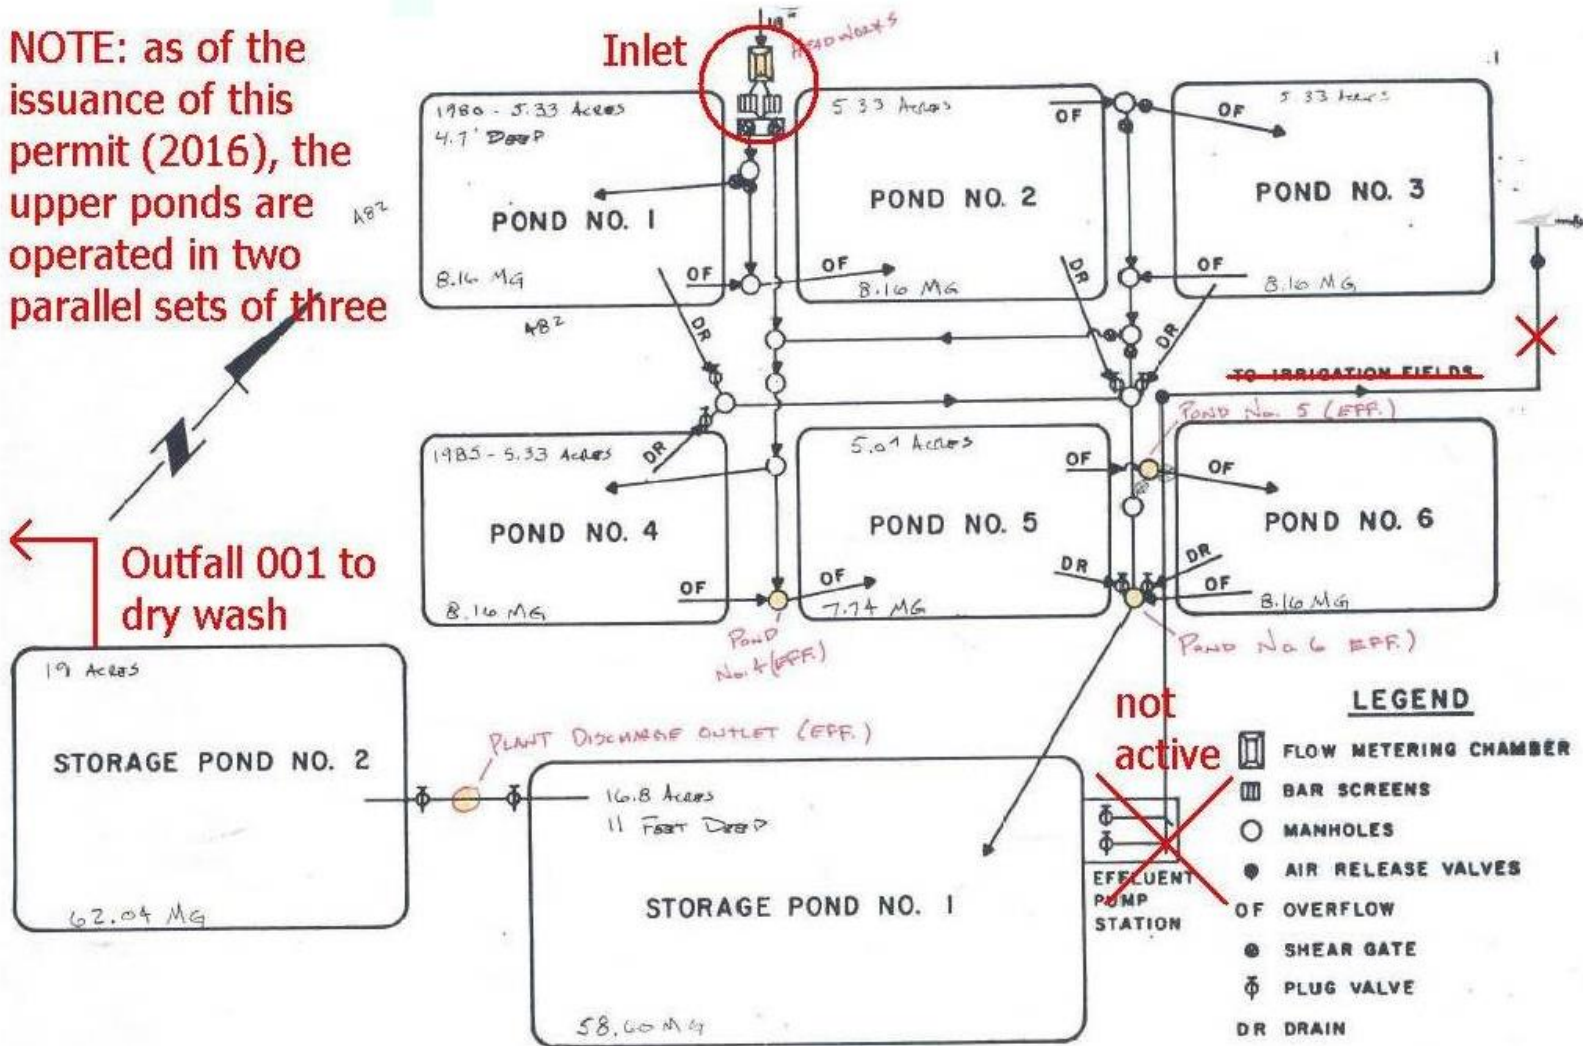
NOTE: as of the issuance of this permit (2016), the upper ponds are operated in two parallel sets of three

Inlet

HEADWORKS

1980 - 5.33 Acres
4.7' DEEP

POND NO. 1

8.16 MG

OF

482

DR

5.33 Acres

POND NO. 2

OF

8.16 MG

DR

OF

5.33 Acres

POND NO. 3

OF

8.16 MG

DR

TO IRRIGATION FIELDS

POND No. 5 (EFF.)

1985 - 5.33 Acres

DR

POND NO. 4

8.16 MG

OF

POND No. 4 (EFF.)

5.07 Acres

OF

POND NO. 5

OF

7.74 MG

DR

OF

POND NO. 6

DR

OF

8.16 MG

POND No. 6 EFF.)

Outfall 001 to dry wash

19 Acres

STORAGE POND NO. 2

62.04 MG

PLANT DISCHARGE OUTLET (EFF.)

16.8 Acres
11 FEET DEEP

STORAGE POND NO. 1

58.60 MG

not active

EFFLUENT PUMP STATION

LEGEND
FLOW METERING CHAMBER
BAR SCREENS
MANHOLES
AIR RELEASE VALVES
OF OVERFLOW
SHEAR GATE
PLUG VALVE
DR DRAIN